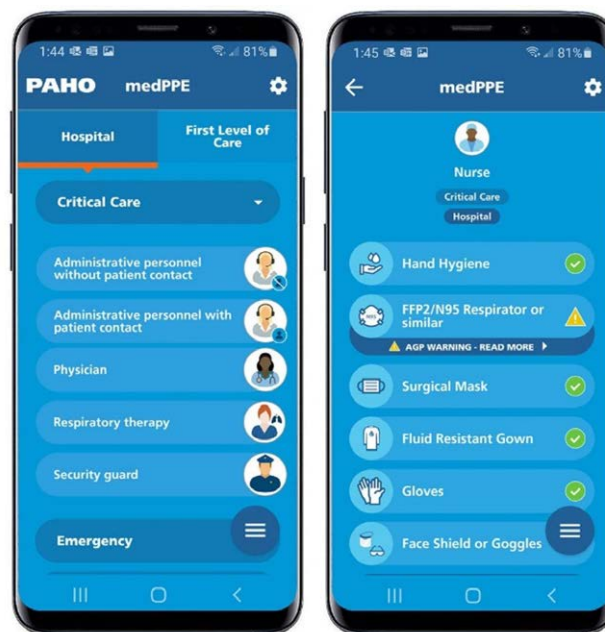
1:44 81%

PAHO medPPE

Hospital

First Level of Care

Critical Care

Administrative personnel without patient contact

Administrative personnel with patient contact

Physician

Respiratory therapy

Security guard

Emergency

1:45 81%

medPPE

Nurse

Critical Care

Hospital

Hand Hygiene

FFP2/N95 Respirator or similar

AGP WARNING - READ MORE

Surgical Mask

Fluid Resistant Gown

Gloves

Face Shield or Goggles